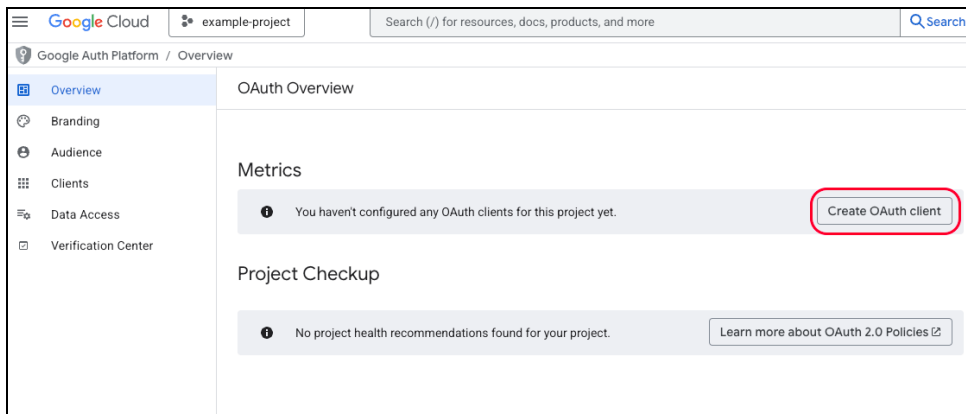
Google Cloud
example-project
Search (/) for resources, docs, products, and more
Search

Google Auth Platform / Overview

Overview
Branding
Audience
Clients
Data Access
Verification Center

OAuth Overview

Metrics

You haven't configured any OAuth clients for this project yet.
Create OAuth client

Project Checkup

No project health recommendations found for your project.
Learn more about OAuth 2.0 Policies